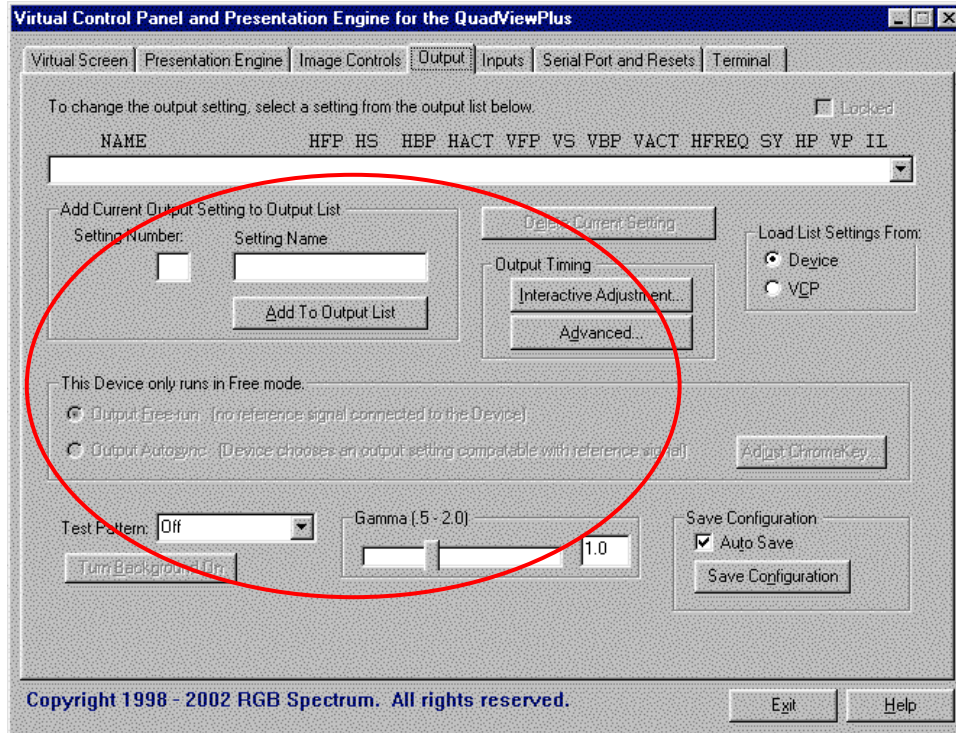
Virtual Control Panel and Presentation Engine for the QuadViewPlus

Virtual Screen | Presentation Engine | Image Controls | Output | Inputs | Serial Port and Resets | Terminal

To change the output setting, select a setting from the output list below.

Locked

NAME HFP HS HBP HACT VFP VS VBP VACT HFREQ SY HP VP IL

Add Current Output Setting to Output List
Setting Number:
Setting Name
Add To Output List

Delete Current Setting

Output Timing
Interactive Adjustment...
Advanced...

Load List Settings From:
Device
VCP

This Device only runs in Free mode.
Output Free-run (no reference signal connected to the Device)
Output Autosync (Device chooses an output setting compatable with reference signal)
Adjust ChromeKey...

Test Pattern: Off
Turn Background On

Gamma (.5 - 2.0)
1.0

Save Configuration
Auto Save
Save Configuration

Copyright 1998 - 2002 RGB Spectrum. All rights reserved.

Exit
Help